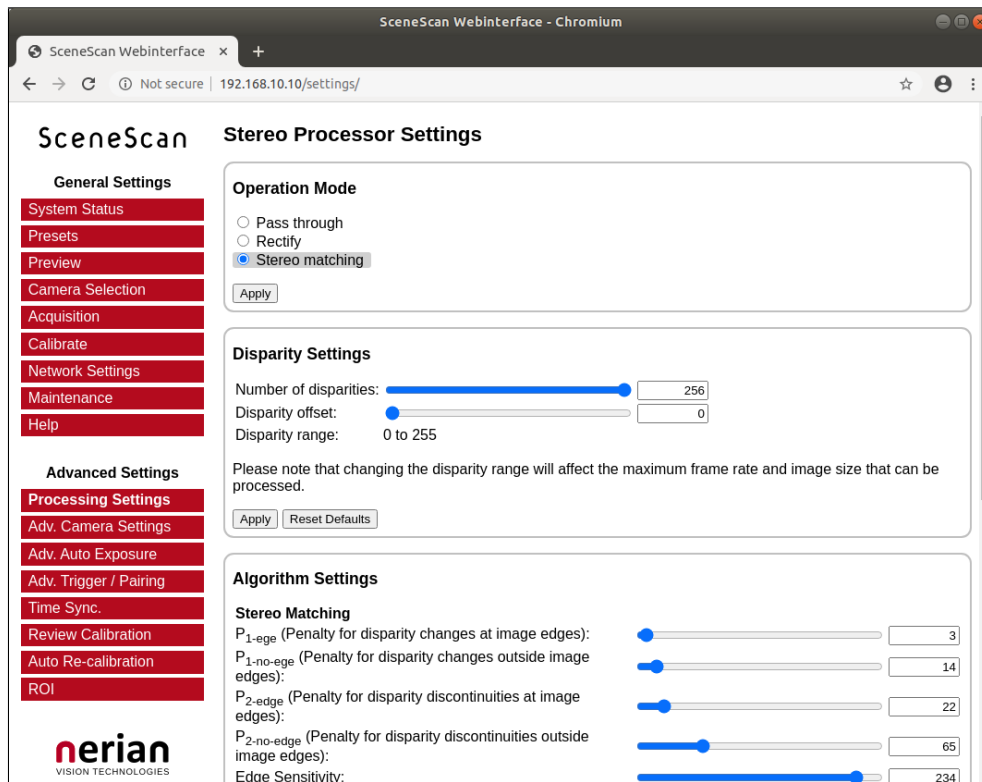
SceneScan Webinterface - Chromium

SceneScan Webinterface ×
+

Not secure | 192.168.10.10/settings/

SceneScan

General Settings
System Status
Presets
Preview
Camera Selection
Acquisition
Calibrate
Network Settings
Maintenance
Help

Advanced Settings
Processing Settings
Adv. Camera Settings
Adv. Auto Exposure
Adv. Trigger / Pairing
Time Sync.
Review Calibration
Auto Re-calibration
ROI

nerian
VISION TECHNOLOGIES

Stereo Processor Settings

Operation Mode
Pass through
Rectify
Stereo matching
Apply

Disparity Settings
Number of disparities: 256
Disparity offset: 0
Disparity range: 0 to 255

Please note that changing the disparity range will affect the maximum frame rate and image size that can be processed.

Apply Reset Defaults

Algorithm Settings

Stereo Matching
$P_{1\text{-ege}}$ (Penalty for disparity changes at image edges): 3
$P_{1\text{-no-ege}}$ (Penalty for disparity changes outside image edges): 14
$P_{2\text{-edge}}$ (Penalty for disparity discontinuities at image edges): 22
$P_{2\text{-no-edge}}$ (Penalty for disparity discontinuities outside image edges): 65
Edge Sensitivity: 234